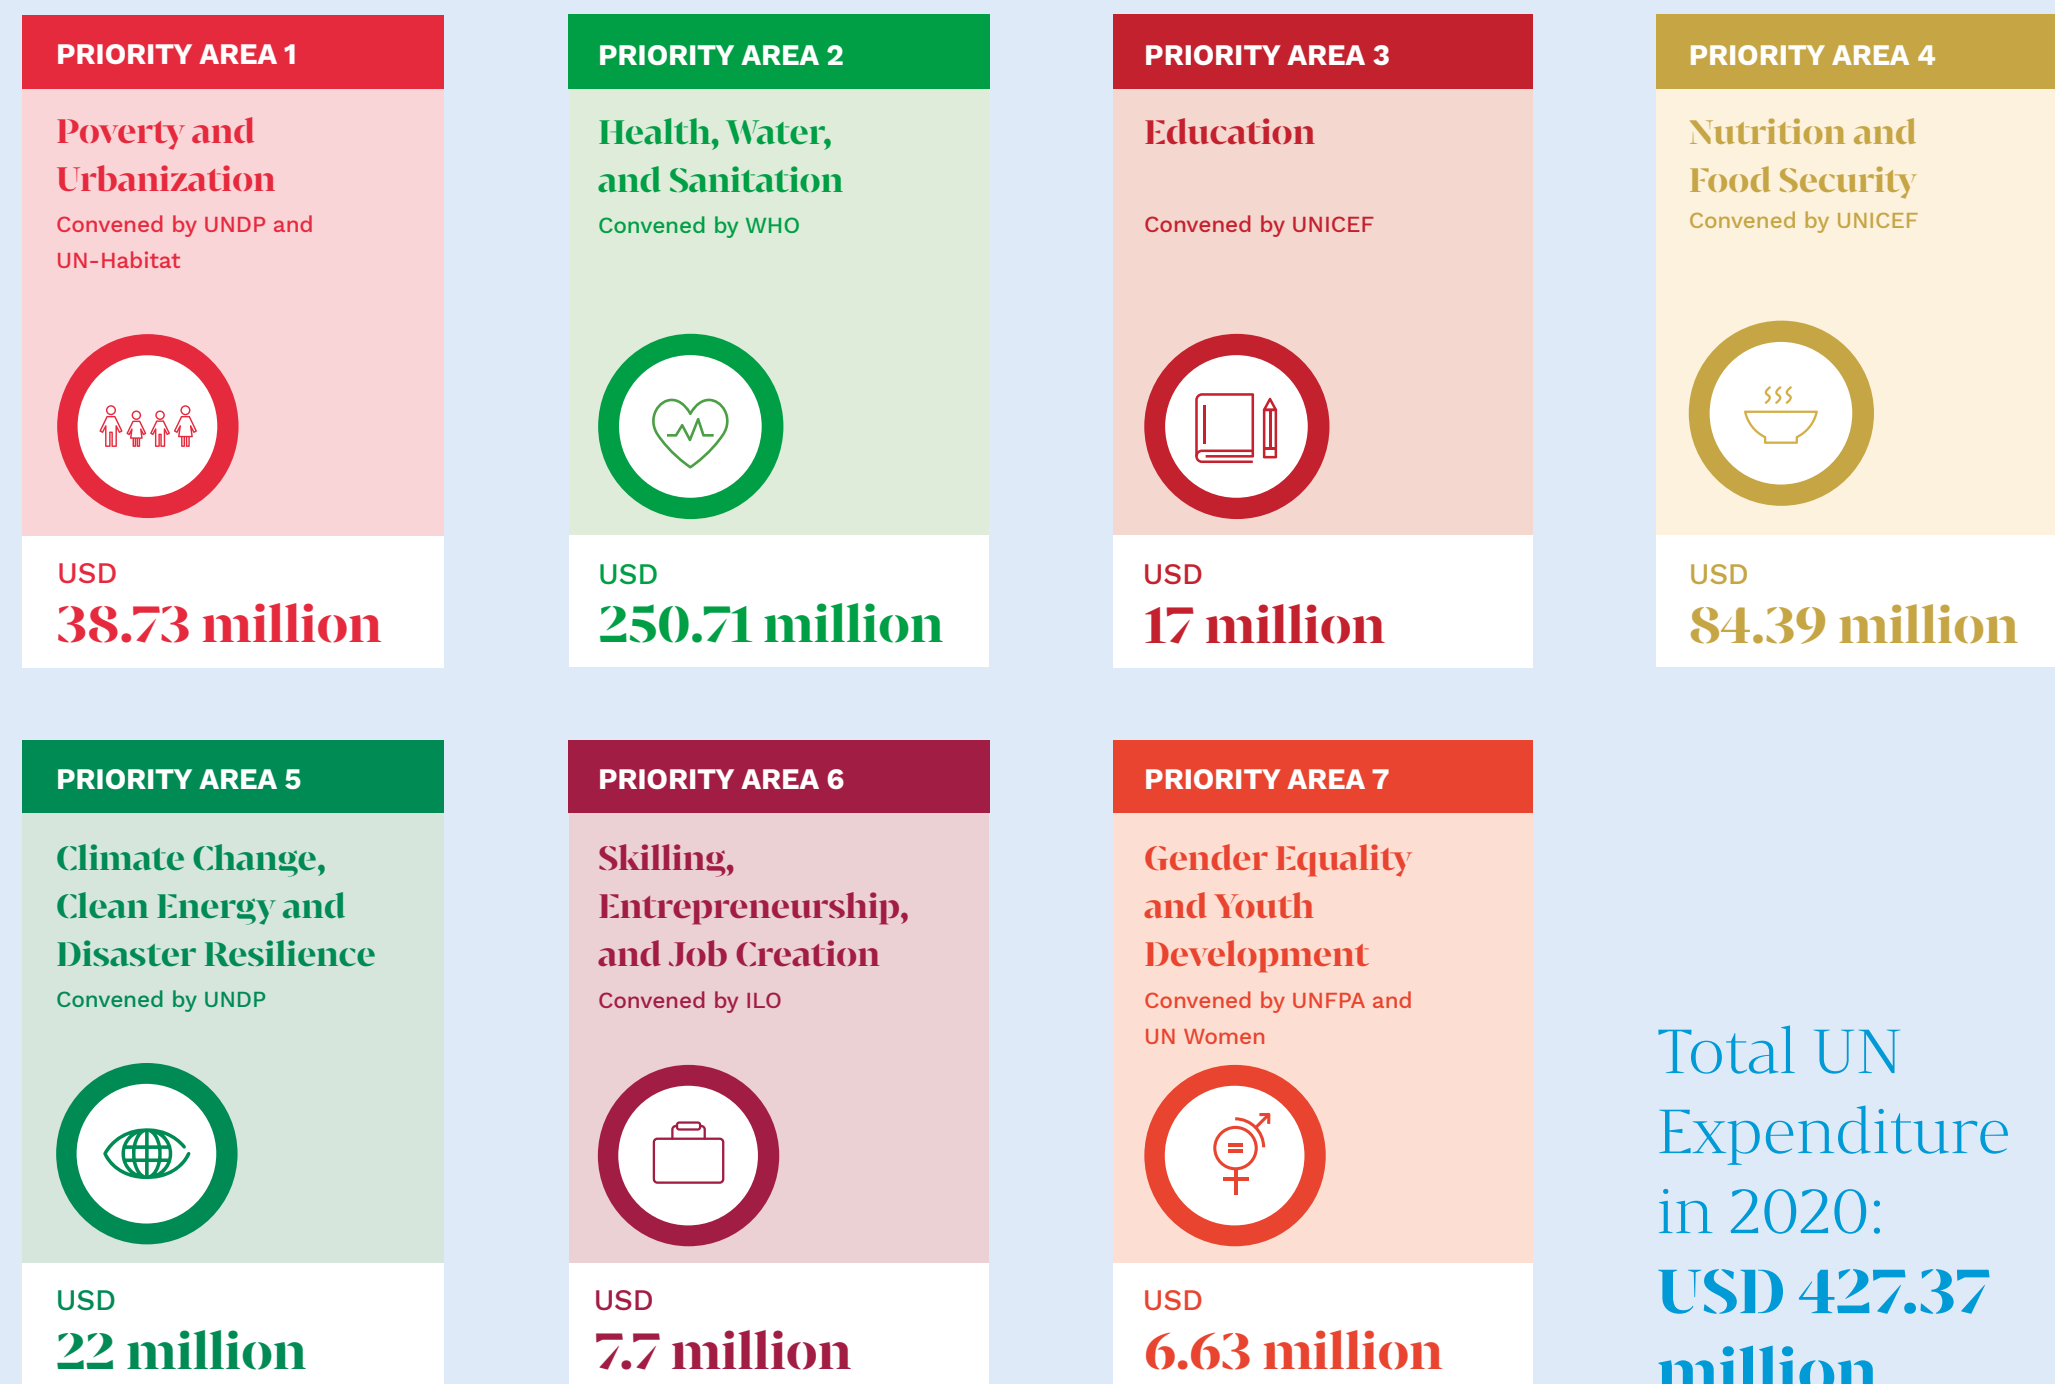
PRIORITY AREA 1

Poverty and Urbanization

Convened by UNDP and UN-Habitat

USD
38.73 million

PRIORITY AREA 2

Health, Water, and Sanitation

Convened by WHO

USD
250.71 million

PRIORITY AREA 3

Education

Convened by UNICEF

USD
17 million

PRIORITY AREA 4

Nutrition and Food Security

Convened by UNICEF

USD
84.39 million

PRIORITY AREA 5

Climate Change, Clean Energy and Disaster Resilience

Convened by UNDP

USD
22 million

PRIORITY AREA 6

Skilling, Entrepreneurship, and Job Creation

Convened by ILO

USD
7.7 million

PRIORITY AREA 7

Gender Equality and Youth Development

Convened by UNFPA and UN Women

USD
6.63 million

Total UN Expenditure in 2020:
USD 427.37 million